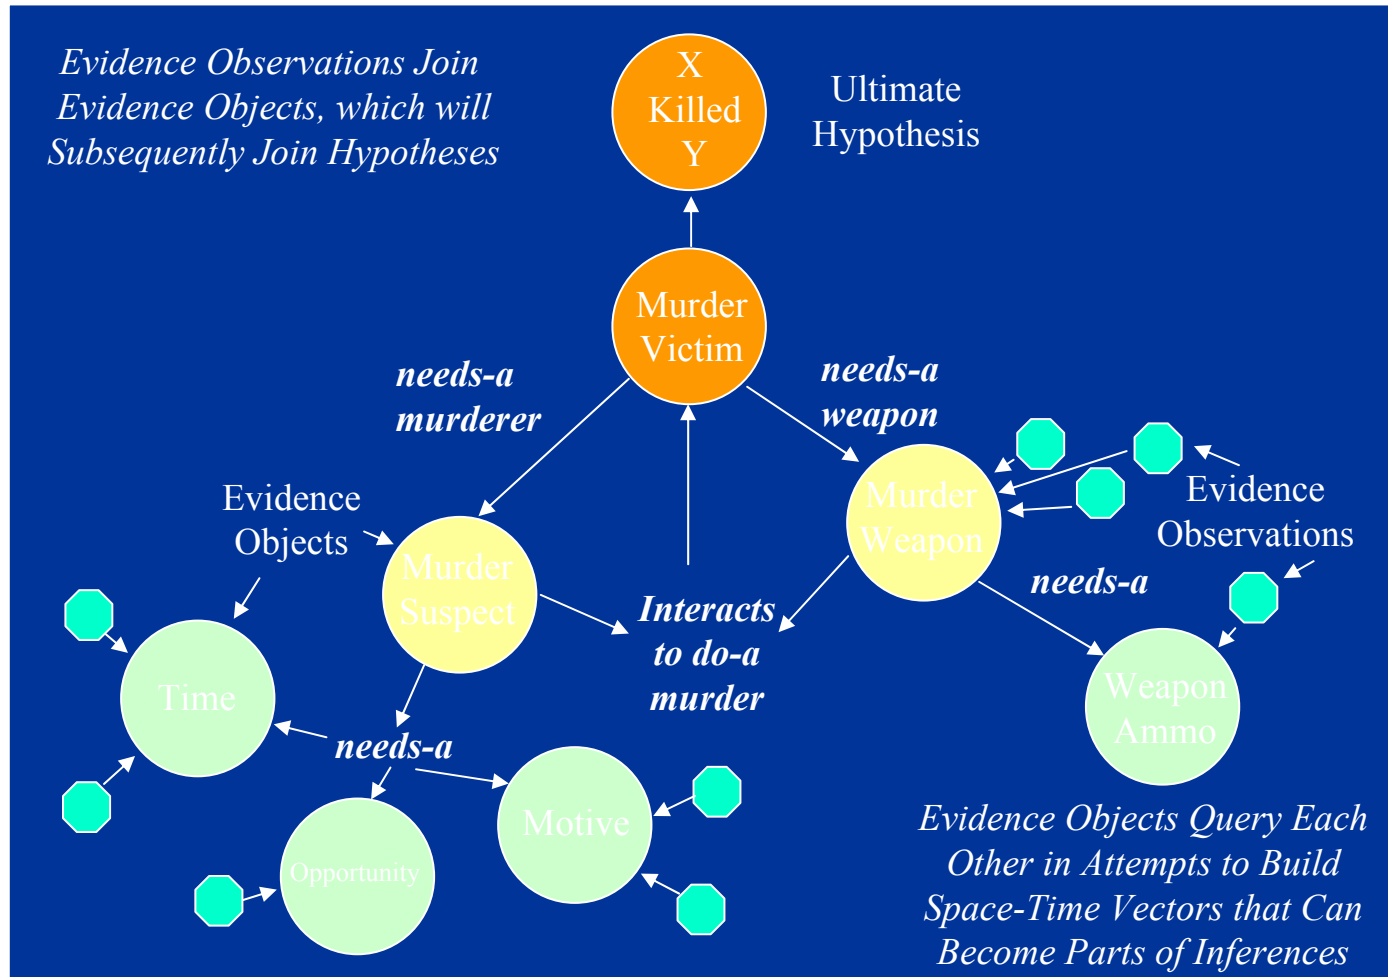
Evidence Observations Join Evidence Objects, which will Subsequently Join Hypotheses

X Killed Y

Ultimate Hypothesis

Murder Victim

needs-a murderer

needs-a weapon

Evidence Objects

Murder Suspect

Murder Weapon

Evidence Observations

Interacts to do-a murder

needs-a

Time

needs-a

Weapon Ammo

Motive

Opportunity

Evidence Objects Query Each Other in Attempts to Build Space-Time Vectors that Can Become Parts of Inferences